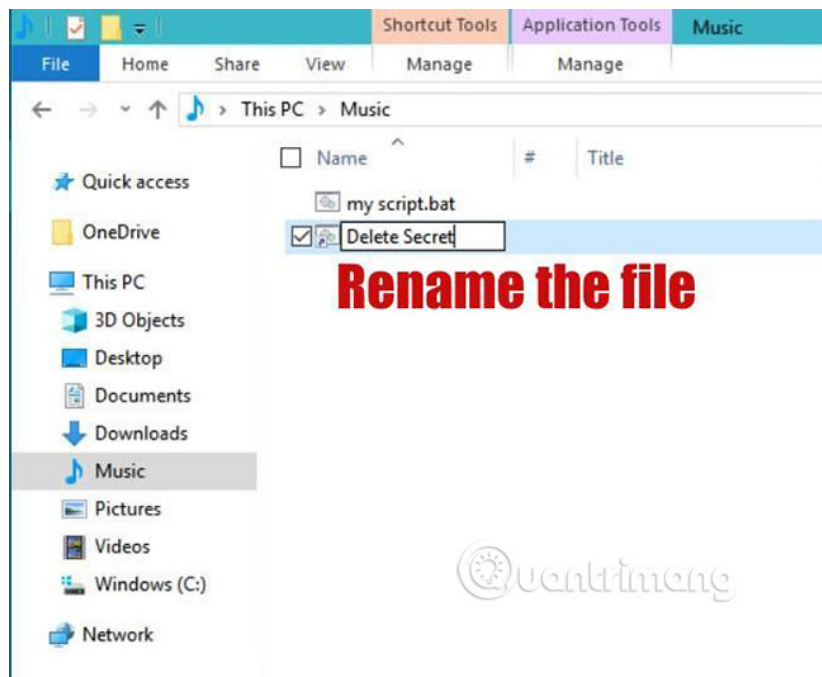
Shortcut Tools Application Tools Music

File Home Share View Manage Manage

This PC > Music

Name # Title

Quick access

OneDrive

This PC

3D Objects

Desktop

Documents

Downloads

Music

Pictures

Videos

Windows (C:)

Network

my script.bat

Delete Secret

Rename the file

Quantrimang